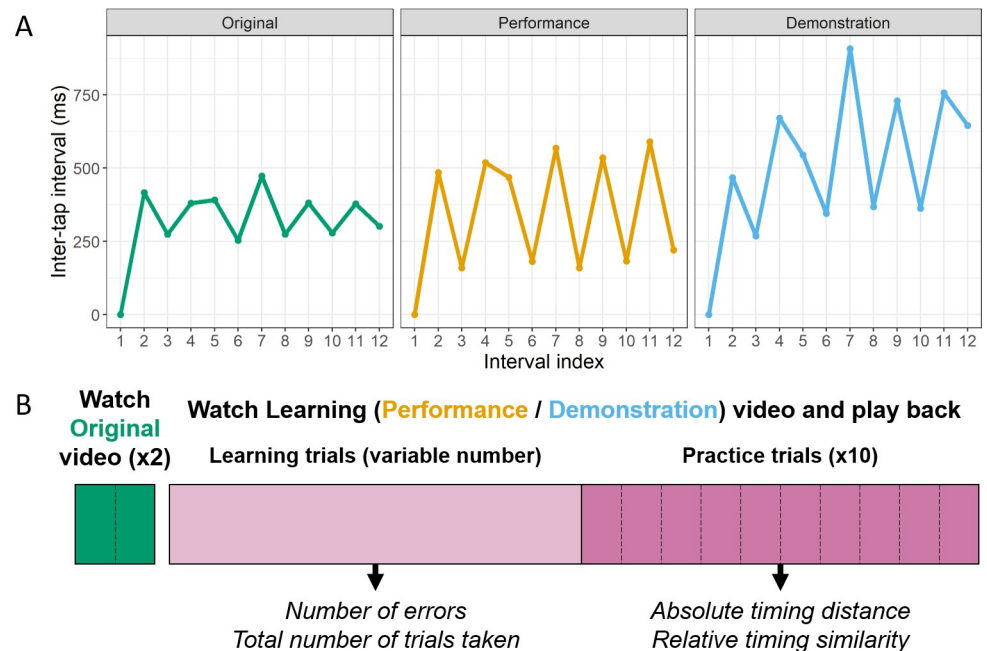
A

Original

Performance

Demonstration

Inter-tap interval (ms)

750
500
250
0

1 2 3 4 5 6 7 8 9 10 11 12

1 2 3 4 5 6 7 8 9 10 11 12

1 2 3 4 5 6 7 8 9 10 11 12

Interval index

B

Watch Original video (x2)

Watch Learning (Performance / Demonstration) video and play back

Learning trials (variable number)

Practice trials (x10)

Number of errors
Total number of trials taken

Absolute timing distance
Relative timing similarity